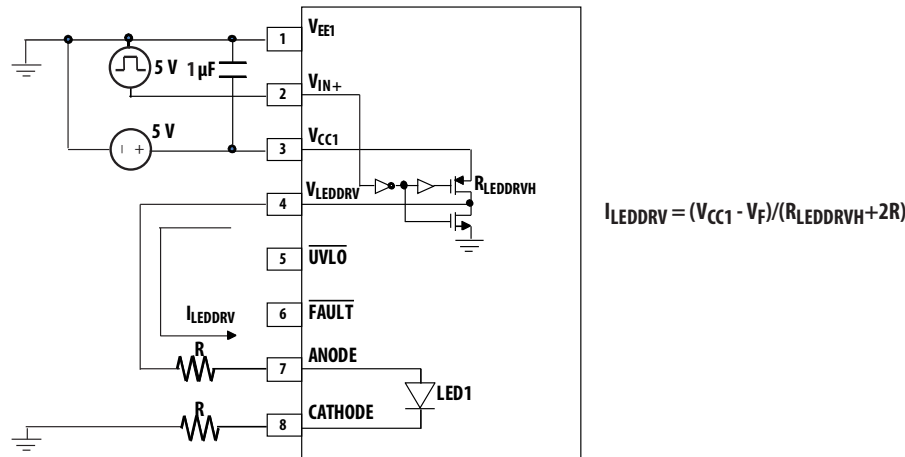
5 V

1 µF

5 V

1

$V_{EE1}$

2

$V_{IN+}$

3

$V_{CC1}$

4

$V_{LEDDRV}$

$R_{LEDDRVH}$

5

$\overline{UVLO}$

$I_{LEDDRV}$

6

$\overline{FAULT}$

R

7

ANODE

LED1

R

8

CATHODE

$I_{LEDDRV} = (V_{CC1} - V_F)/(R_{LEDDRVH}+2R)$